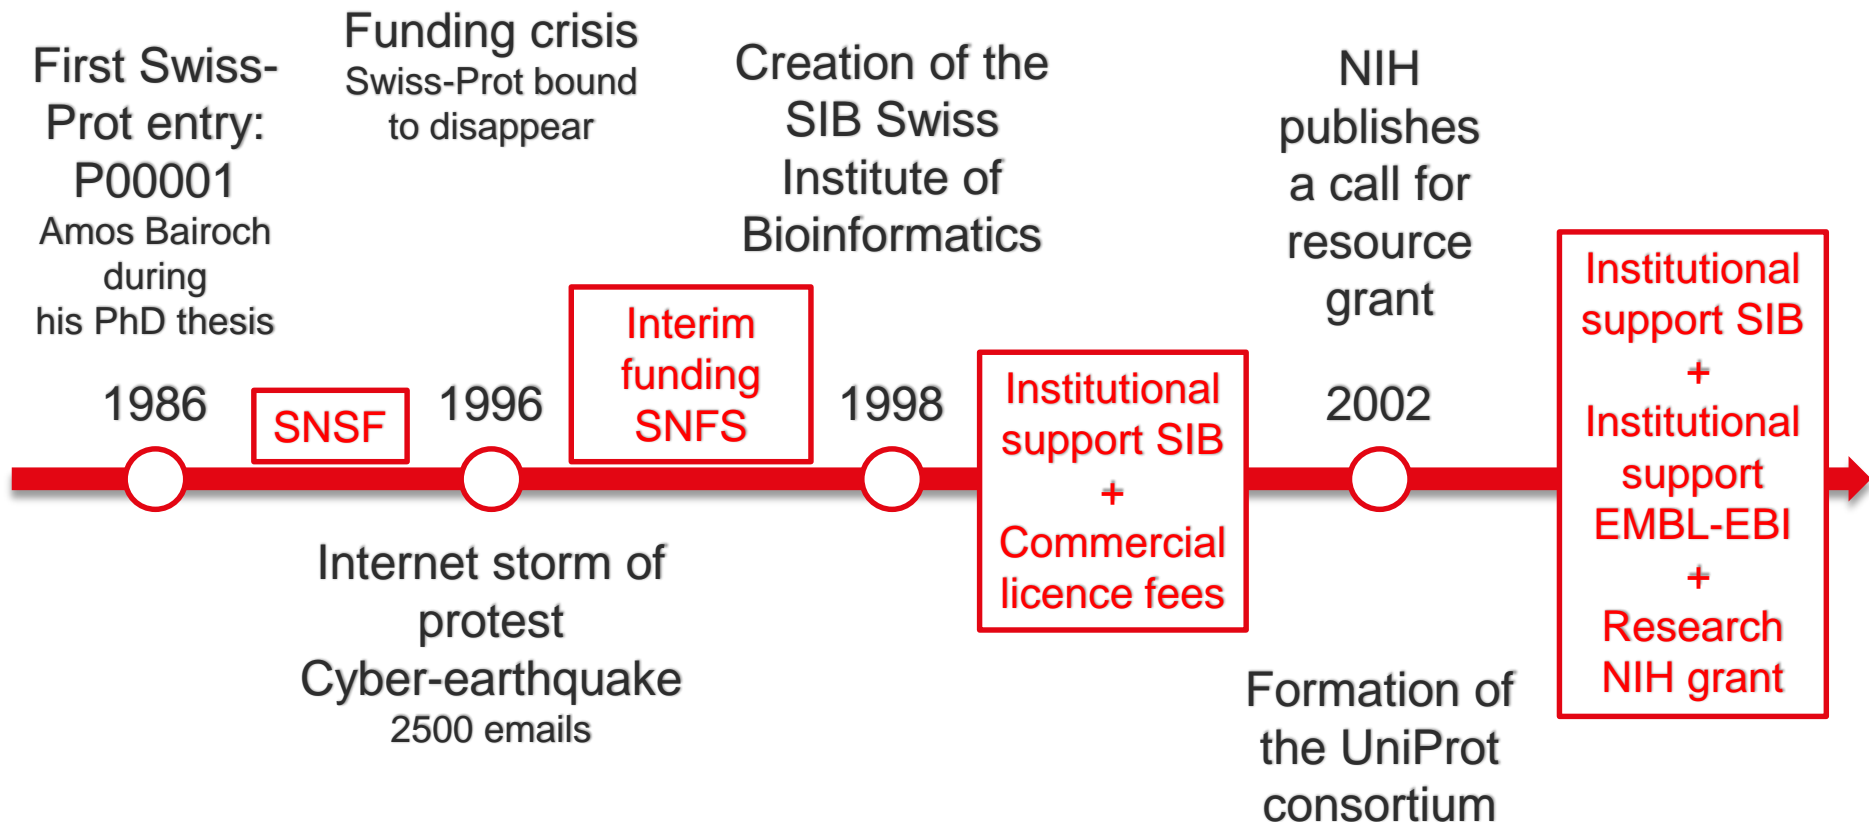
First Swiss-Prot entry: P00001
Amos Bairoch during his PhD thesis

1986

SNSF

Funding crisis
Swiss-Prot bound to disappear

1996

Internet storm of protest
Cyber-earthquake
2500 emails

Interim funding SNFS

Creation of the SIB Swiss Institute of Bioinformatics

1998

Institutional support SIB
+
Commercial licence fees

NIH publishes a call for resource grant

2002

Formation of the UniProt consortium

Institutional support SIB
+
Institutional support EMBL-EBI
+
Research NIH grant